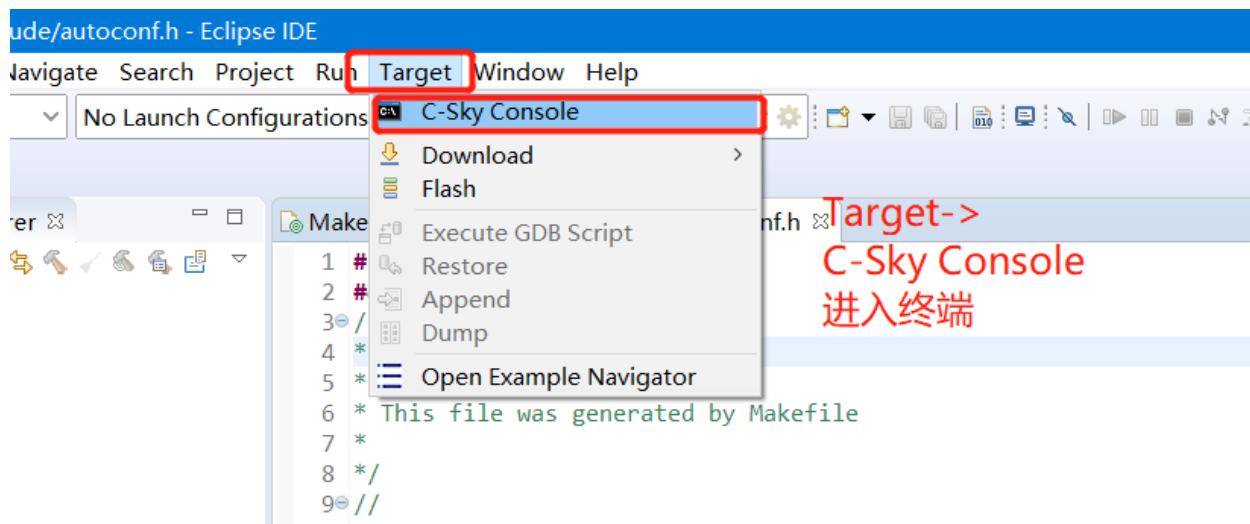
ude/autoconf.h - Eclipse IDE

Navigate Search Project Run Target Window Help

No Launch Configurations

C-Sky Console
Download
Flash
Execute GDB Script
Restore
Append
Dump
Open Example Navigator

rer

Make

nf.h

Target->
C-Sky Console
进入终端

1 #
2 #
3 /
4 *
5 *
6 * This file was generated by Makefile
7 *
8 */
9 //